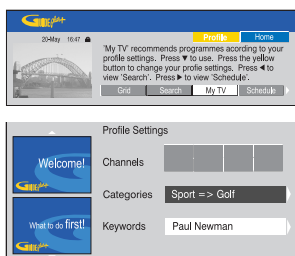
Profile
Home
20-May 16:47
'My TV' recommends programmes according to your profile settings. Press ▼ to use. Press the yellow button to change your profile settings. Press ◄ to view 'Search'. Press ► to view 'Schedule'.
Grid
Search
My TV
Schedule

Profile Settings
Welcome!
Channels
Categories
Sport => Golf
What to do first!
Keywords
Paul Newman